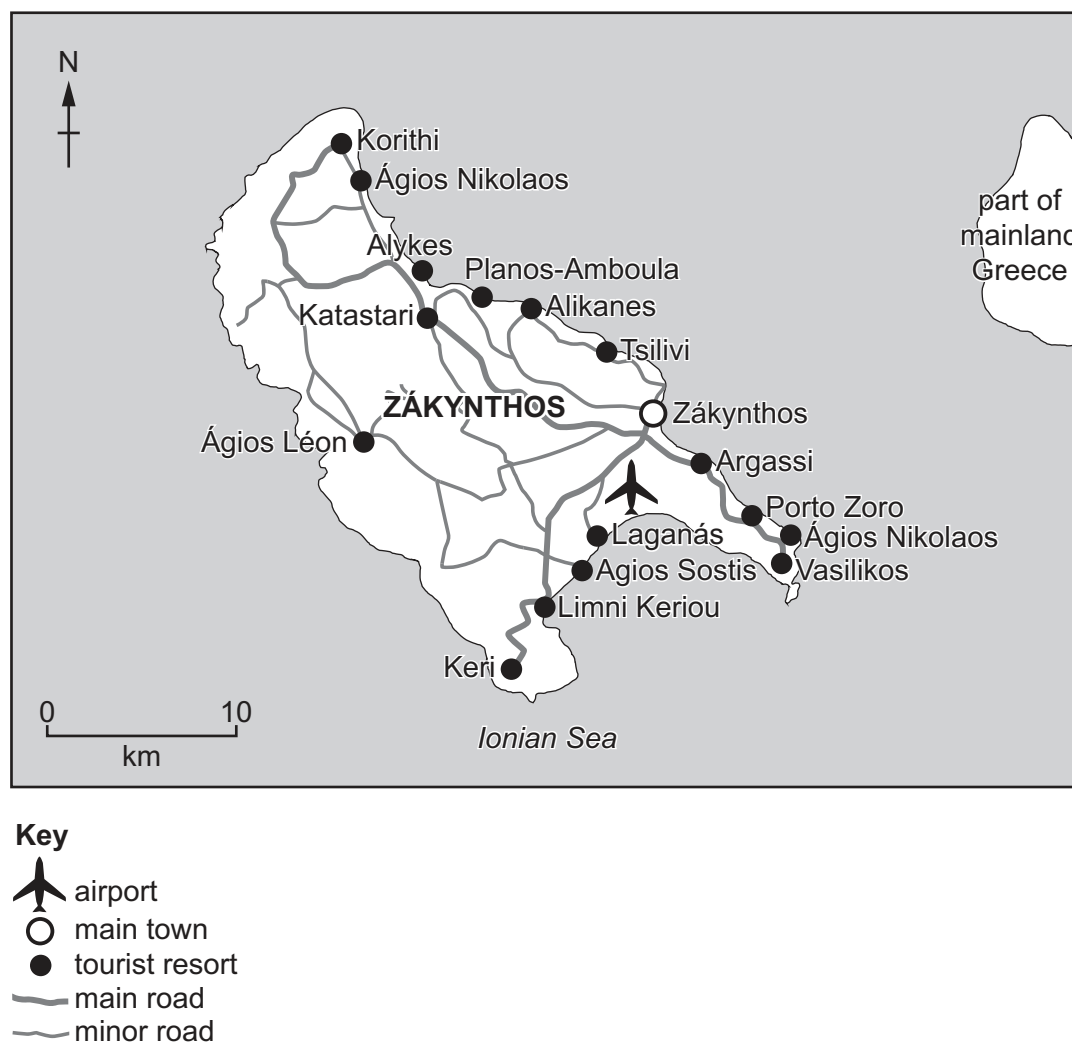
N

Korithi
Ágios Nikolaos
Alykes
Planos-Amboula
Alikanes
Katastari
Tsilivi
ZÁKYNTHOS
Zákynthos
Ágios Léon
Argassi
Porto Zoro
Ágios Nikolaos
Laganás
Vasilikos
Agios Sostis
Limni Keriou
Keri

part of mainland Greece

0 10
km

Ionian Sea

Key
airport
main town
tourist resort
main road
minor road